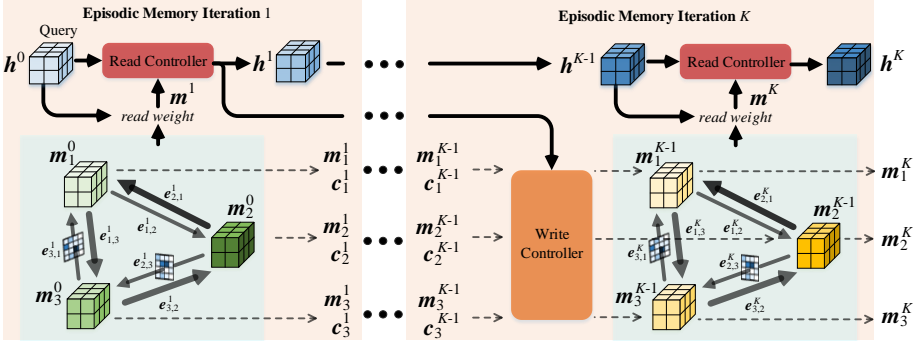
Episodic Memory Iteration 1

Query

$h^0$

Read Controller

$h^1$

$m^1$

read weight

$m_1^0$

$m_2^0$

$m_3^0$

$e_{2,1}^1$

$e_{1,2}^1$

$e_{1,3}^1$

$e_{3,1}^1$

$e_{2,3}^1$

$e_{3,2}^1$

$m_1^1$
$c_1^1$

$m_2^1$
$c_2^1$

$m_3^1$
$c_3^1$

$m_1^{K-1}$
$c_1^{K-1}$

$m_2^{K-1}$
$c_2^{K-1}$

$m_3^{K-1}$
$c_3^{K-1}$

Write Controller

Episodic Memory Iteration $K$

$h^{K-1}$

Read Controller

$h^K$

$m^K$

read weight

$m_1^{K-1}$

$m_2^{K-1}$

$m_3^{K-1}$

$e_{2,1}^K$

$e_{1,2}^K$

$e_{1,3}^K$

$e_{3,1}^K$

$e_{2,3}^K$

$e_{3,2}^K$

$m_1^K$

$m_2^K$

$m_3^K$